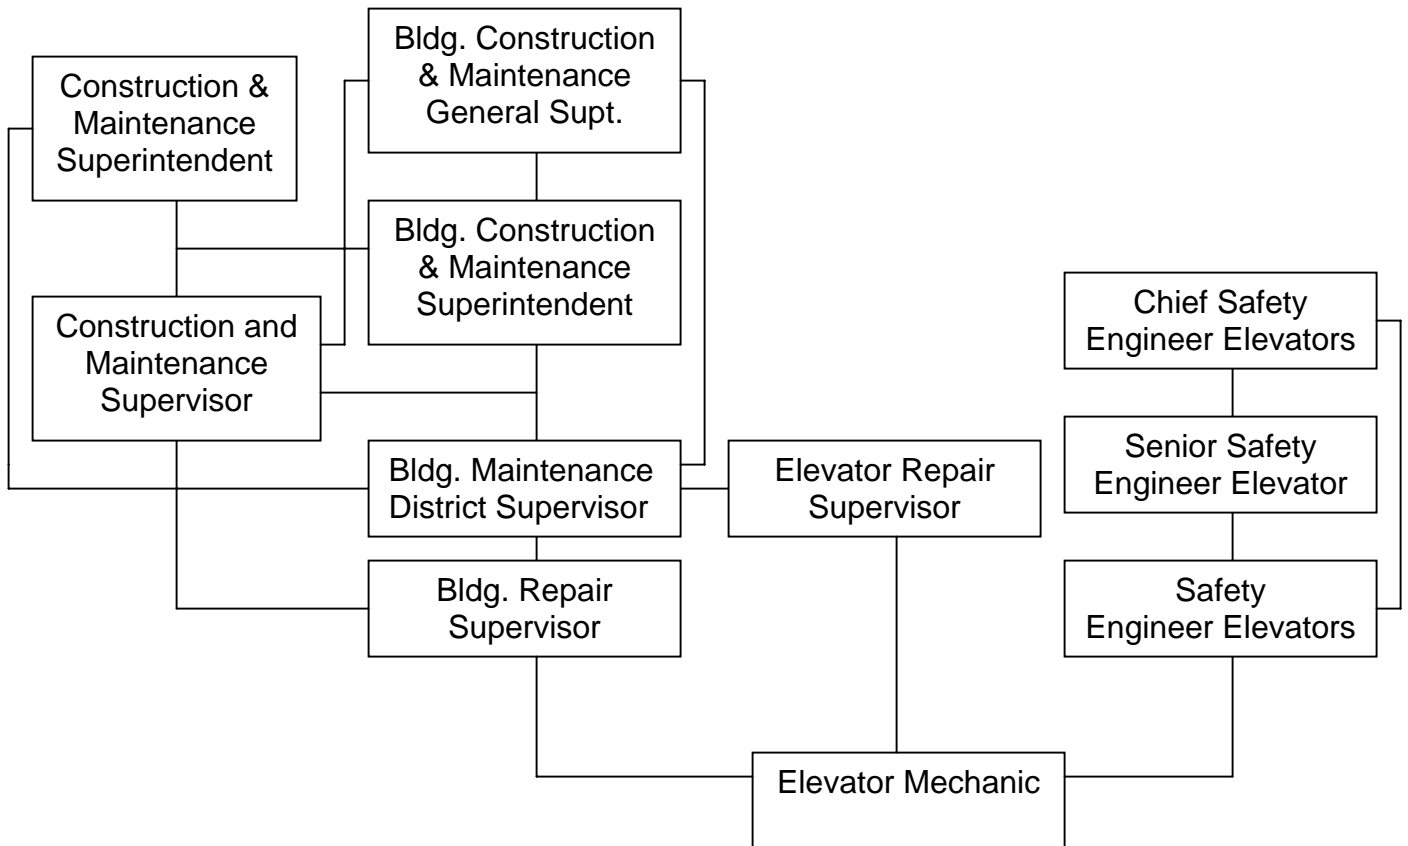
Bldg. Construction & Maintenance General Supt.

Construction & Maintenance Superintendent

Bldg. Construction & Maintenance Superintendent

Chief Safety Engineer Elevators

Construction and Maintenance Supervisor

Senior Safety Engineer Elevator

Bldg. Maintenance District Supervisor

Elevator Repair Supervisor

Bldg. Repair Supervisor

Safety Engineer Elevators

Elevator Mechanic